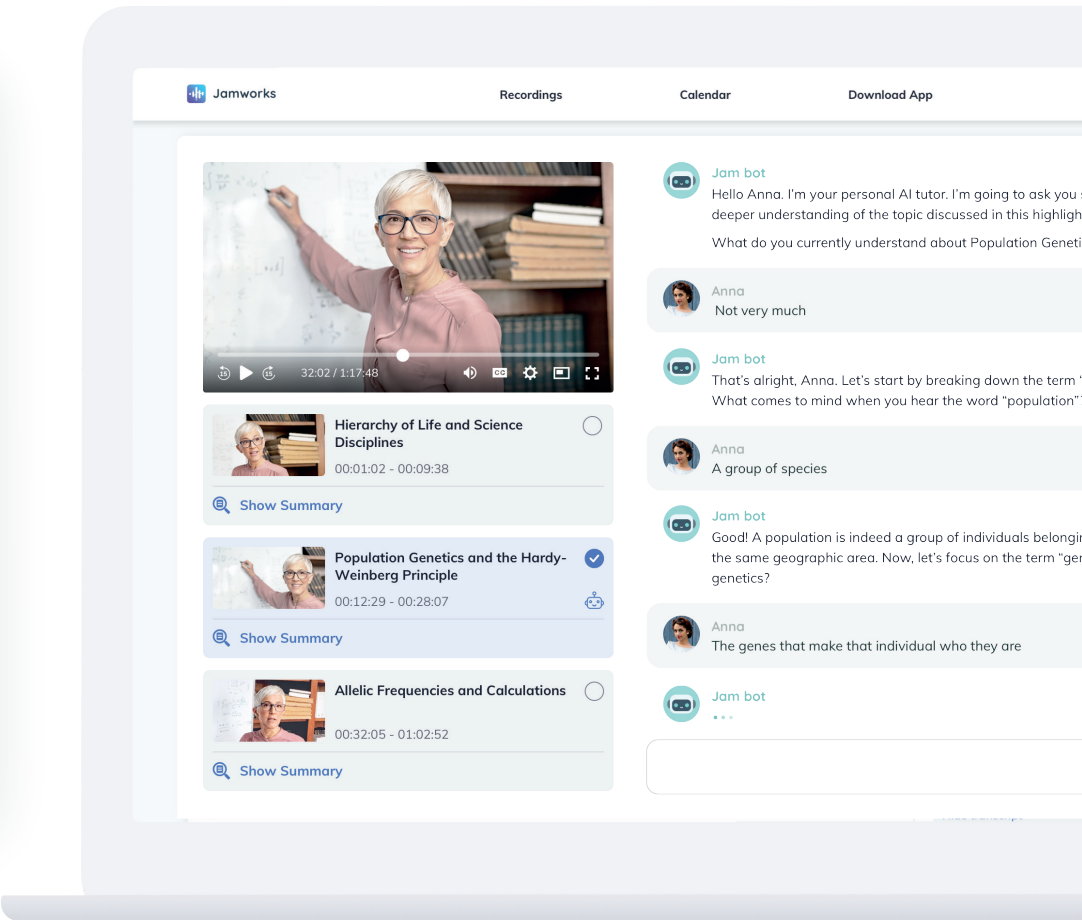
Jamworks

Recordings

Calendar

Download App

32:02 / 1:17:48

Hierarchy of Life and Science Disciplines

00:01:02 - 00:09:38

Show Summary

Population Genetics and the Hardy-Weinberg Principle

00:12:29 - 00:28:07

Show Summary

Allelic Frequencies and Calculations

00:32:05 - 01:02:52

Show Summary

Jam bot

Hello Anna. I'm your personal AI tutor. I'm going to ask you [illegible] deeper understanding of the topic discussed in this highligh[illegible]

What do you currently understand about Population Geneti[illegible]

Anna

Not very much

Jam bot

That's alright, Anna. Let's start by breaking down the term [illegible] What comes to mind when you hear the word "population"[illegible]

Anna

A group of species

Jam bot

Good! A population is indeed a group of individuals belongi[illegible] the same geographic area. Now, let's focus on the term "ge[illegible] genetics?

Anna

The genes that make that individual who they are

Jam bot